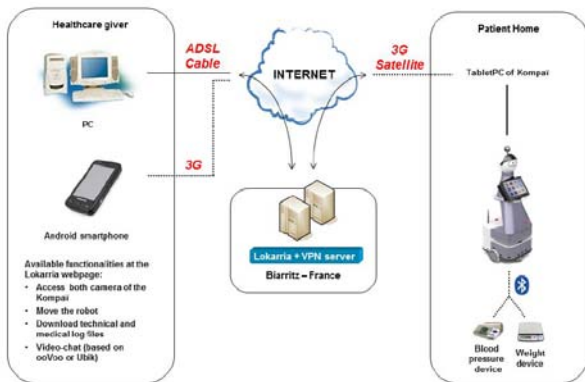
Healthcare giver

PC

Android smartphone

Available functionalities at the Lokarria webpage:
- Access both camera of the Kompai
- Move the robot
- Download technical and medical log files
- Video-chat (based on ooVoo or Ubik)

ADSL Cable

3G

INTERNET

3G Satellite

Lokarria + VPN server

Biarritz – France

Patient Home

TabletPC of Kompai

Blood pressure device

Weight device